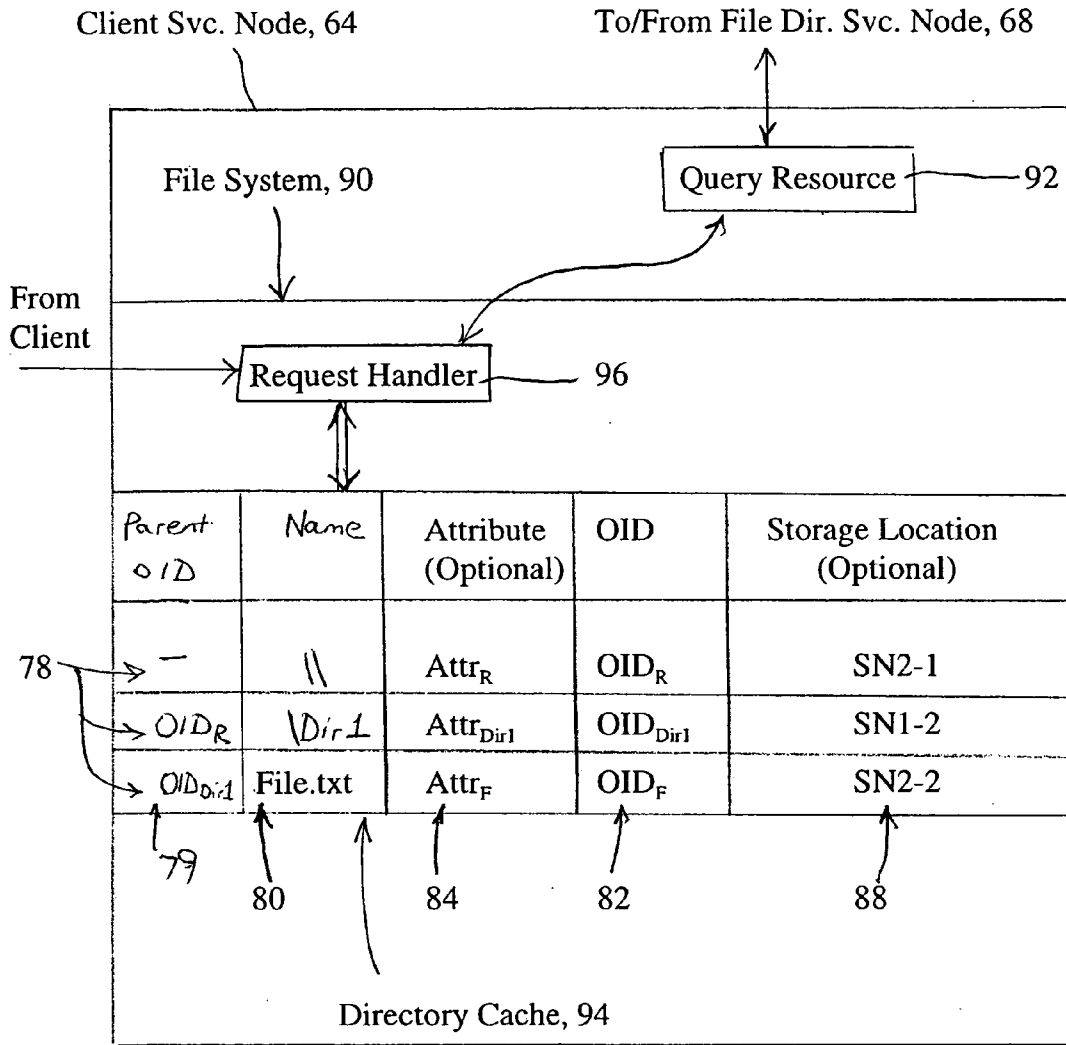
Client Svc. Node, 64

To/From File Dir. Svc. Node, 68

File System, 90

Query Resource 92

From Client

Request Handler 96

| Parent OID | Name | Attribute (Optional) | OID | Storage Location (Optional) |
|---|---|---|---|---|
| - | \\ | $Attr_R$ | $OID_R$ | SN2-1 |
| $OID_R$ | \Dir1 | $Attr_{Dir1}$ | $OID_{Dir1}$ | SN1-2 |
| $OID_{Dir1}$ | File.txt | $Attr_F$ | $OID_F$ | SN2-2 |

78

79

80

84

82

88

Directory Cache, 94